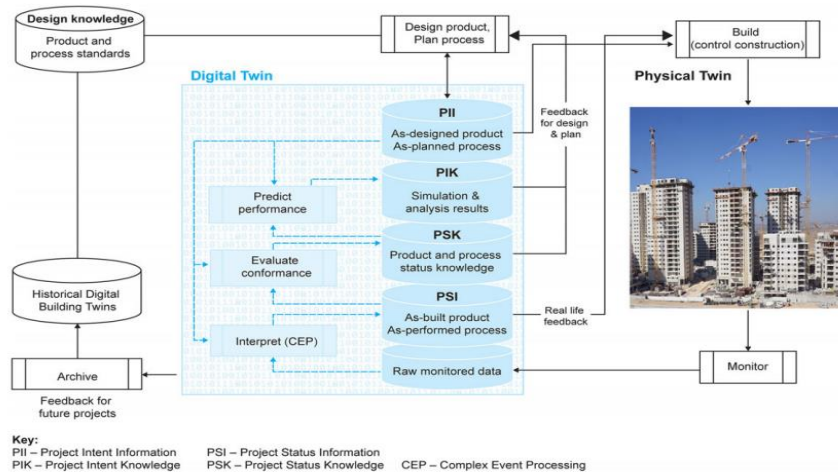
Design knowledge
Product and process standards

Design product, Plan process

Build (control construction)

Digital Twin

Physical Twin

PII
As-designed product
As-planned process

Feedback for design & plan

PIK
Simulation & analysis results

Predict performance

PSK
Product and process status knowledge

Evaluate conformance

Historical Digital Building Twins

PSI
As-built product
As-performed process

Real life feedback

Interpret (CEP)

Raw monitored data

Monitor

Archive

Feedback for future projects

Key:
PII – Project Intent Information
PIK – Project Intent Knowledge
PSI – Project Status Information
PSK – Project Status Knowledge
CEP – Complex Event Processing